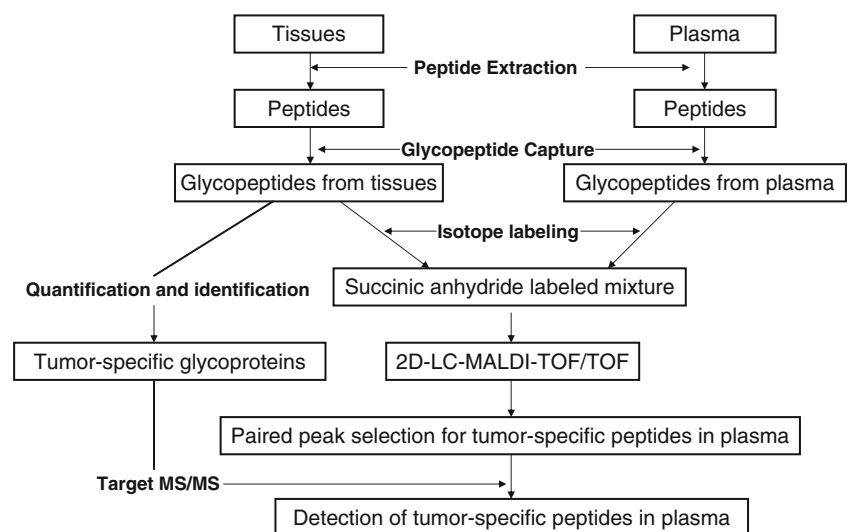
Tissues

Plasma

Peptide Extraction

Peptides

Peptides

Glycopeptide Capture

Glycopeptides from tissues

Glycopeptides from plasma

Isotope labeling

Quantification and identification

Succinic anhydride labeled mixture

Tumor-specific glycoproteins

2D-LC-MALDI-TOF/TOF

Paired peak selection for tumor-specific peptides in plasma

Target MS/MS

Detection of tumor-specific peptides in plasma